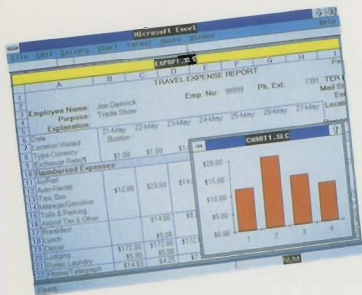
Microsoft Excel
File Edit Formula Format Data Options Macro Window
EXPRPT.XLS
A B C D E F G H I
TRAVEL EXPENSE REPORT
Emp. No: 99999 Ph. Ext: 7391 TER
Employee Name: Jon Demick
Purpose: Trade Show
Explanation:
Date 21-May 22-May 23-May 24-May 25-May 26-May 27-May
Location Visited Boston
Type Currency
Exchange Rate/$ $1.00 $1.00
Reimbursed Expenses
Air/Rail
Auto Rental $12.00 $29.00 $14
Taxi, Bus
Mileage/Gasoline
Tolls & Parking
Airport Tax & Other
Breakfast $14.00
Lunch $5.00
Dinner
Lodging $172.00 $172.00
Valet, Laundry $5.00
Phone/Telegraph $14.51 $4.75
Ready
CHART1.XLC
$20.00
$15.00
$10.00
$5.00
$0.00
1 2 3 4